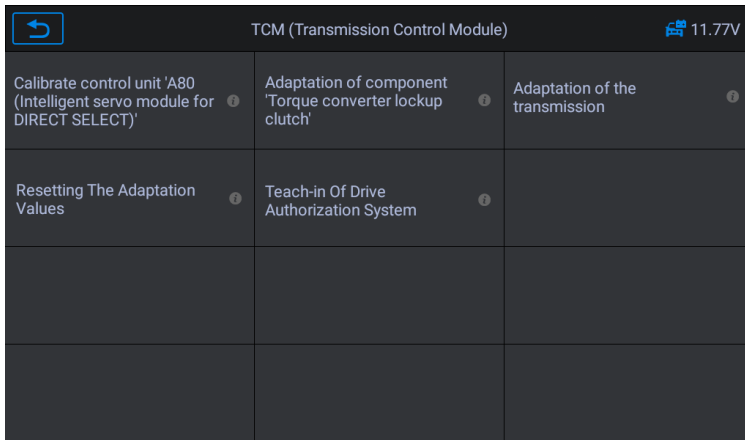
TCM (Transmission Control Module)

11.77V

Calibrate control unit 'A80 (Intelligent servo module for DIRECT SELECT)'

Adaptation of component 'Torque converter lockup clutch'

Adaptation of the transmission

Resetting The Adaptation Values

Teach-in Of Drive Authorization System